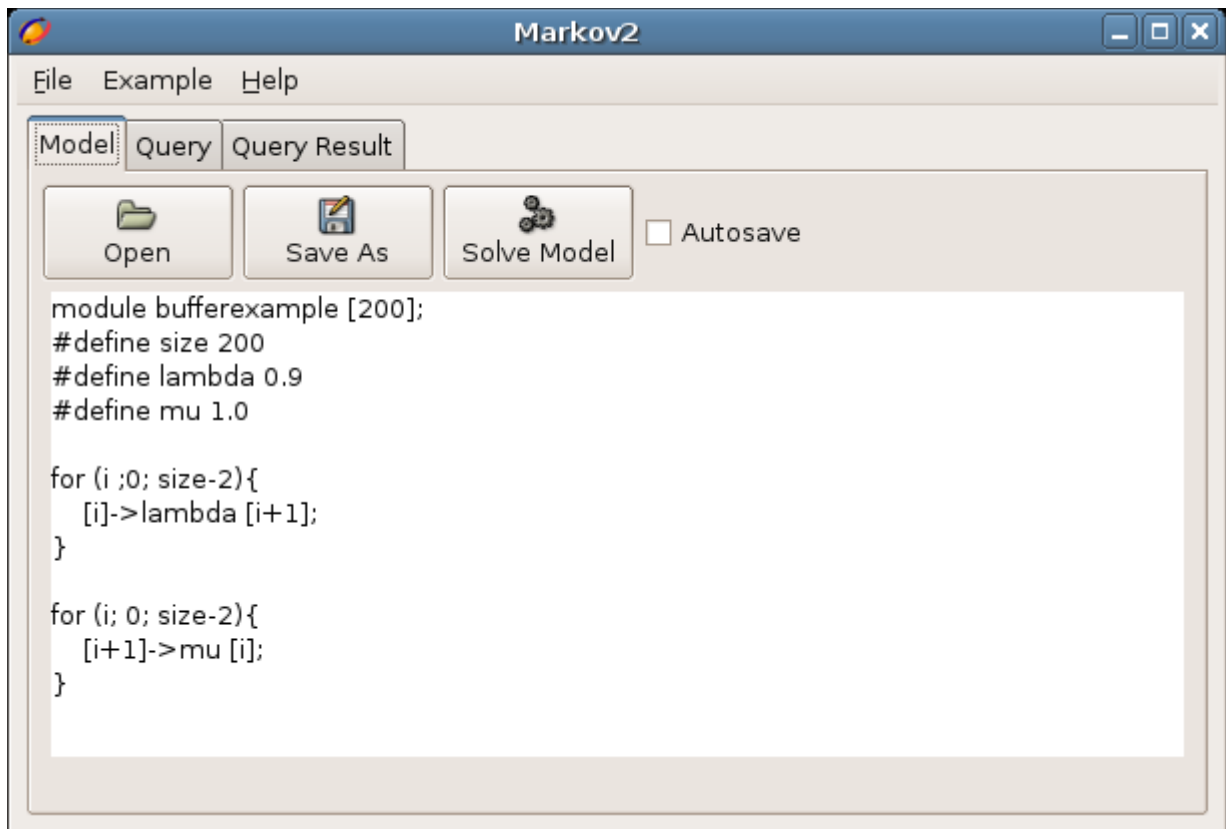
Markov2

File Example Help

Model Query Query Result

Open Save As Solve Model Autosave

module bufferexample [200];
#define size 200
#define lambda 0.9
#define mu 1.0

for (i ;0; size-2){
[i]->lambda [i+1];
}

for (i; 0; size-2){
[i+1]->mu [i];
}